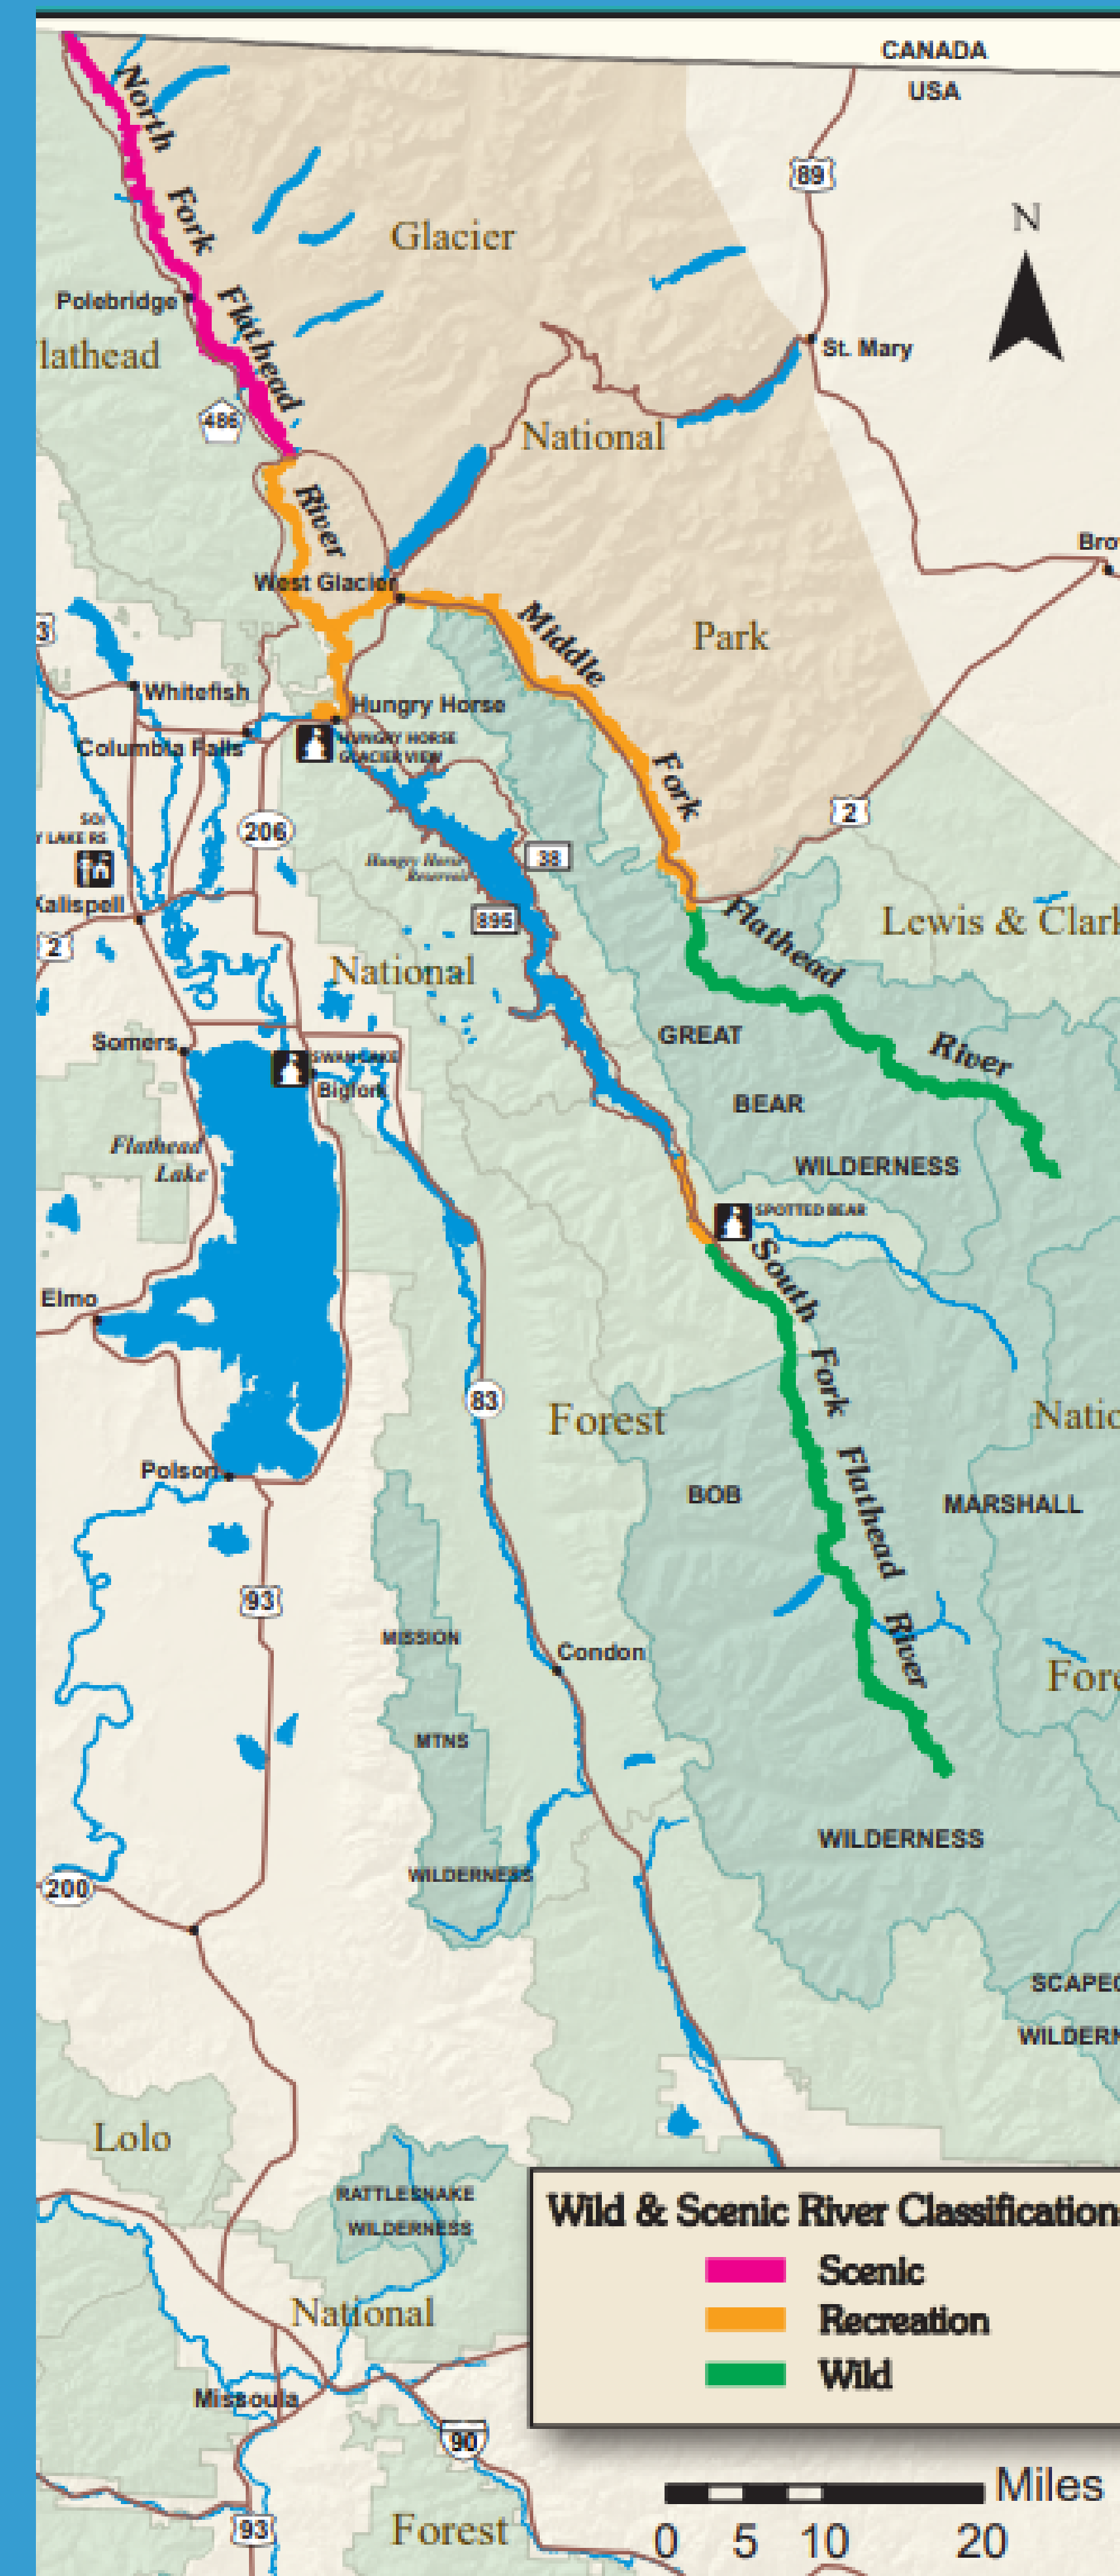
CANADA
USA
89
N
North Fork Flathead River
Glacier
National
Park
Polebridge
lathead
486
St. Mary
Bro
West Glacier
Middle Fork
Whitefish
Hungry Horse
HUNGRY HORSE GLACIER VIEW
Columbia Falls
206
SOI
Y LAKE RS
Kalispell
2
Hungry Horse Reservoir
38
895
2
Flathead River
Lewis & Clark
National
GREAT
BEAR
WILDERNESS
Somers
SWAN LAKE
Bigfork
Flathead Lake
SPOTTED BEAR
South Fork Flathead River
Elmo
83
Forest
Natio
BOB
MARSHALL
Polson
93
MISSION
MTNS
WILDERNESS
Condon
Fore
WILDERNESS
200
SCAPEG
WILDERN
Lolo
RATTLESNAKE WILDERNESS
National
Missoula
90
93
Forest
Wild & Scenic River Classification
Scenic
Recreation
Wild
Miles
0 5 10 20